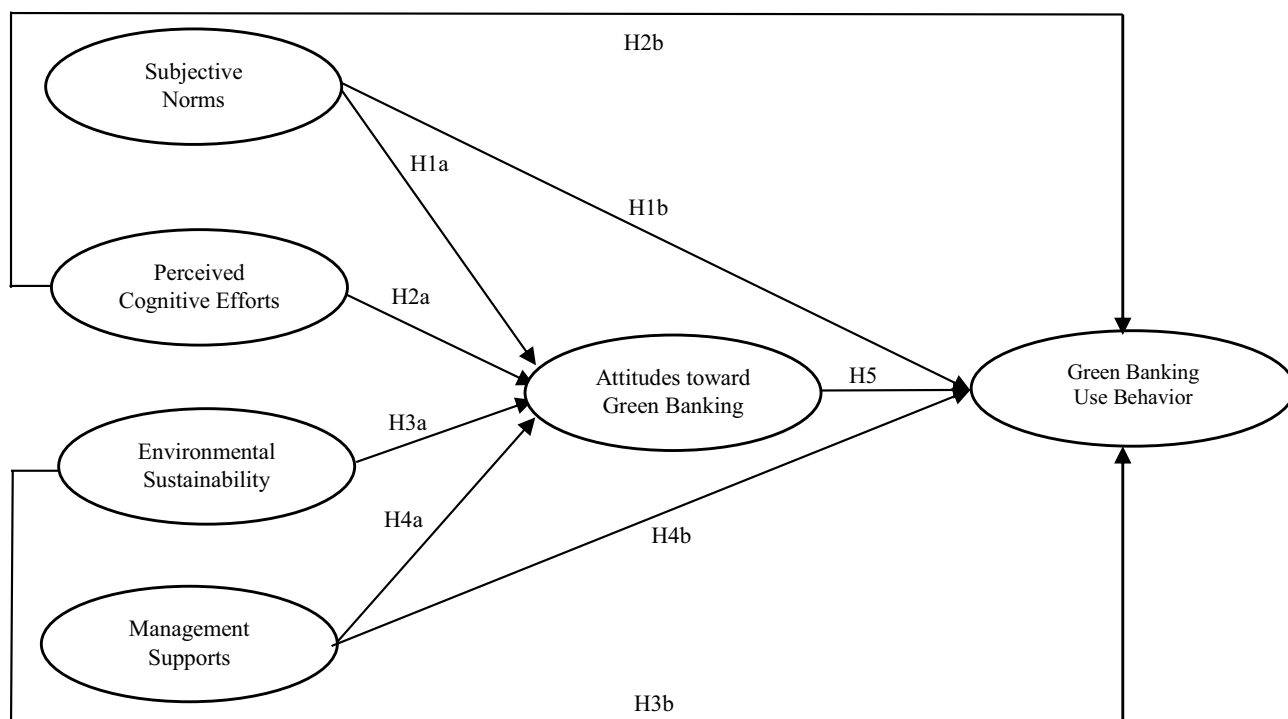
H2b

Subjective Norms

H1a

H1b

Perceived Cognitive Efforts

H2a

Attitudes toward Green Banking

H5

Green Banking Use Behavior

H3a

Environmental Sustainability

H4a

H4b

Management Supports

H3b